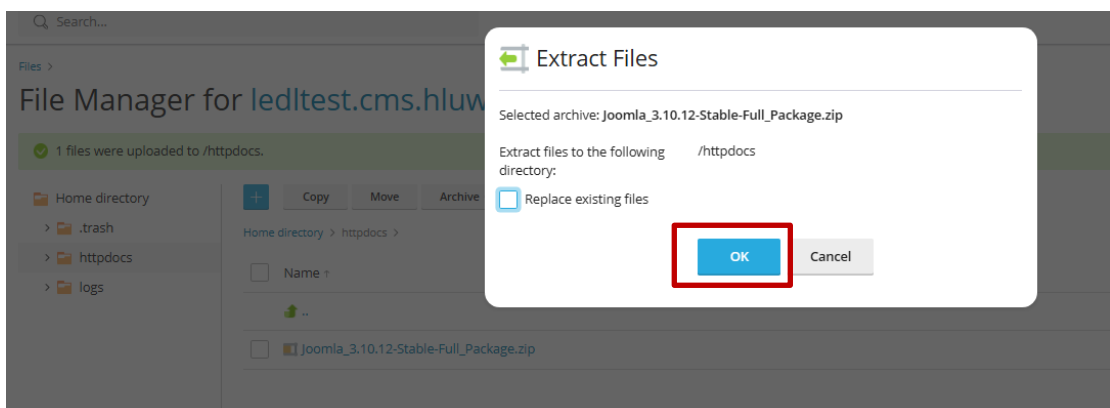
Search...

Files >

File Manager for ledltest.cms.hluw

1 files were uploaded to /httpdocs.

Home directory
.trash
httpdocs
logs

+ Copy Move Archive

Home directory > httpdocs >

Name ↑

..

Joomla_3.10.12-Stable-Full_Package.zip

Extract Files

Selected archive: Joomla_3.10.12-Stable-Full_Package.zip

Extract files to the following directory: /httpdocs

Replace existing files

OK Cancel